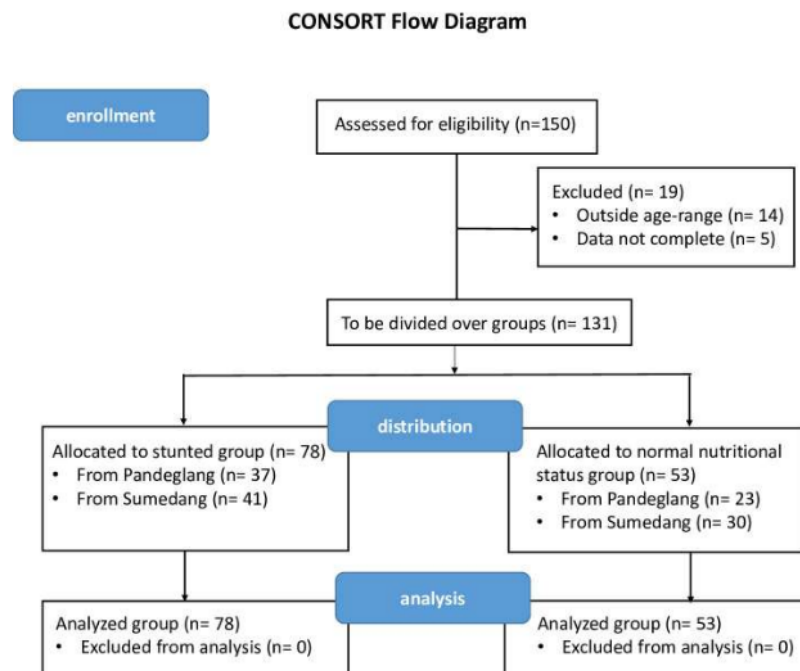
CONSORT Flow Diagram

enrollment

Assessed for eligibility (n=150)

Excluded (n= 19)
• Outside age-range (n= 14)
• Data not complete (n= 5)

To be divided over groups (n= 131)

distribution

Allocated to stunted group (n= 78)
• From Pandeglang (n= 37)
• From Sumedang (n= 41)

Allocated to normal nutritional status group (n= 53)
• From Pandeglang (n= 23)
• From Sumedang (n= 30)

analysis

Analyzed group (n= 78)
• Excluded from analysis (n= 0)

Analyzed group (n= 53)
• Excluded from analysis (n= 0)